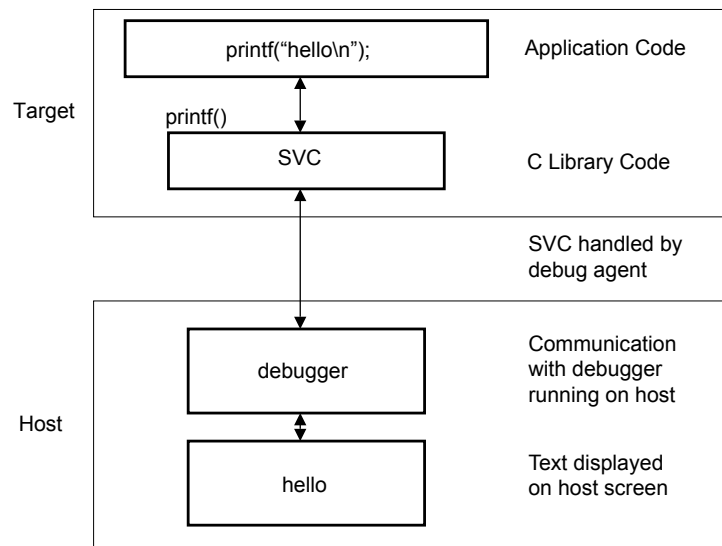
Target

printf(“hello\n”);

Application Code

printf()

SVC

C Library Code

SVC handled by debug agent

Host

debugger

Communication with debugger running on host

hello

Text displayed on host screen